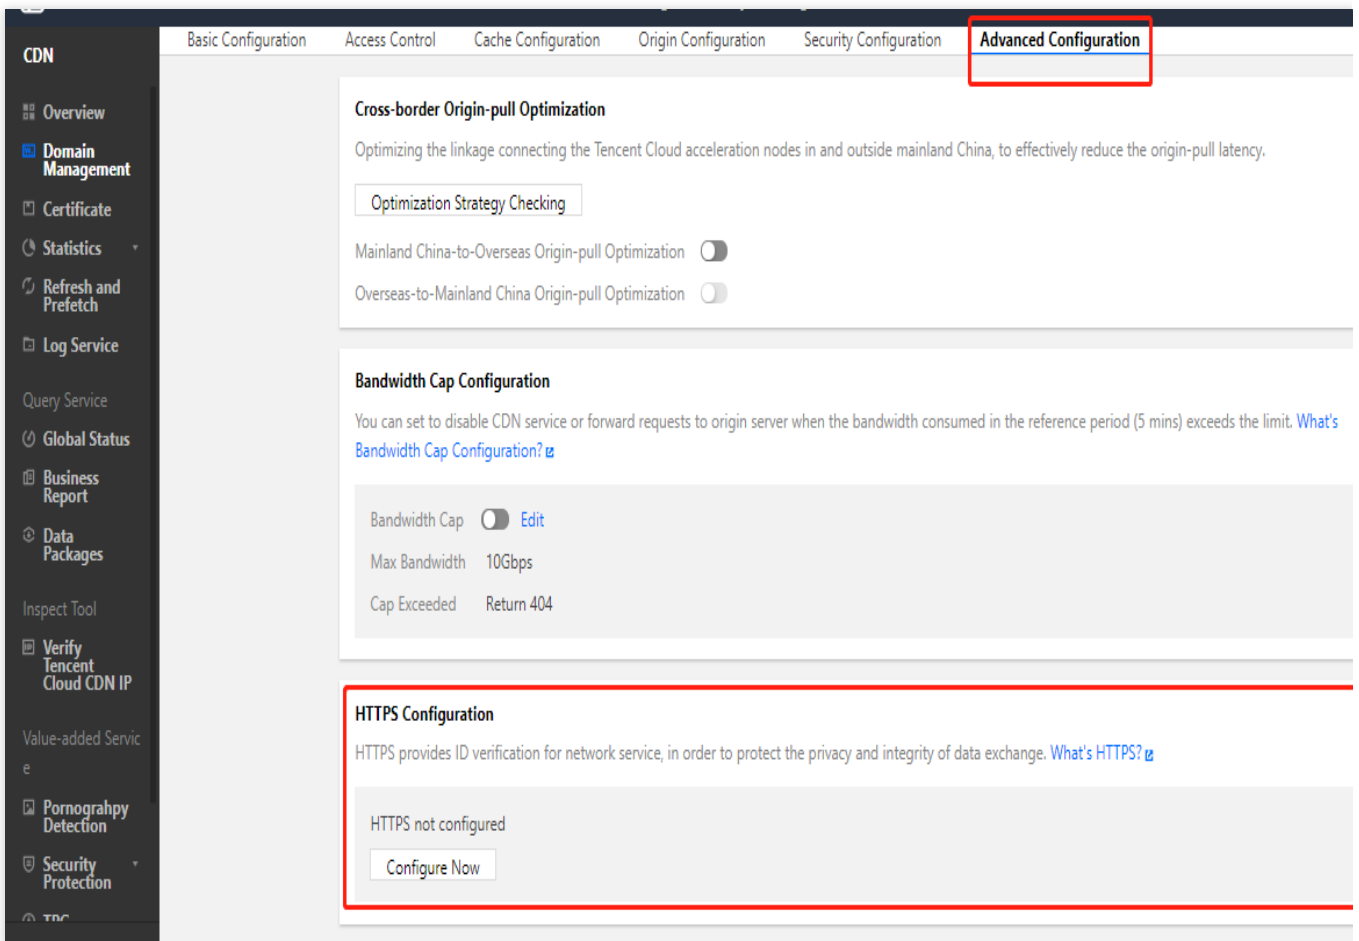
CDN

Overview

Domain Management

Certificate

Statistics

Refresh and Prefetch

Log Service

Query Service

Global Status

Business Report

Data Packages

Inspect Tool

Verify Tencent Cloud CDN IP

Value-added Service

Pornograhpy Detection

Security Protection

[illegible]

Basic Configuration | Access Control | Cache Configuration | Origin Configuration | Security Configuration | Advanced Configuration

Cross-border Origin-pull Optimization

Optimizing the linkage connecting the Tencent Cloud acceleration nodes in and outside mainland China, to effectively reduce the origin-pull latency.

Optimization Strategy Checking

Mainland China-to-Overseas Origin-pull Optimization

Overseas-to-Mainland China Origin-pull Optimization

Bandwidth Cap Configuration

You can set to disable CDN service or forward requests to origin server when the bandwidth consumed in the reference period (5 mins) exceeds the limit. What's Bandwidth Cap Configuration?

Bandwidth Cap Edit

Max Bandwidth 10Gbps

Cap Exceeded Return 404

HTTPS Configuration

HTTPS provides ID verification for network service, in order to protect the privacy and integrity of data exchange. What's HTTPS?

HTTPS not configured

Configure Now